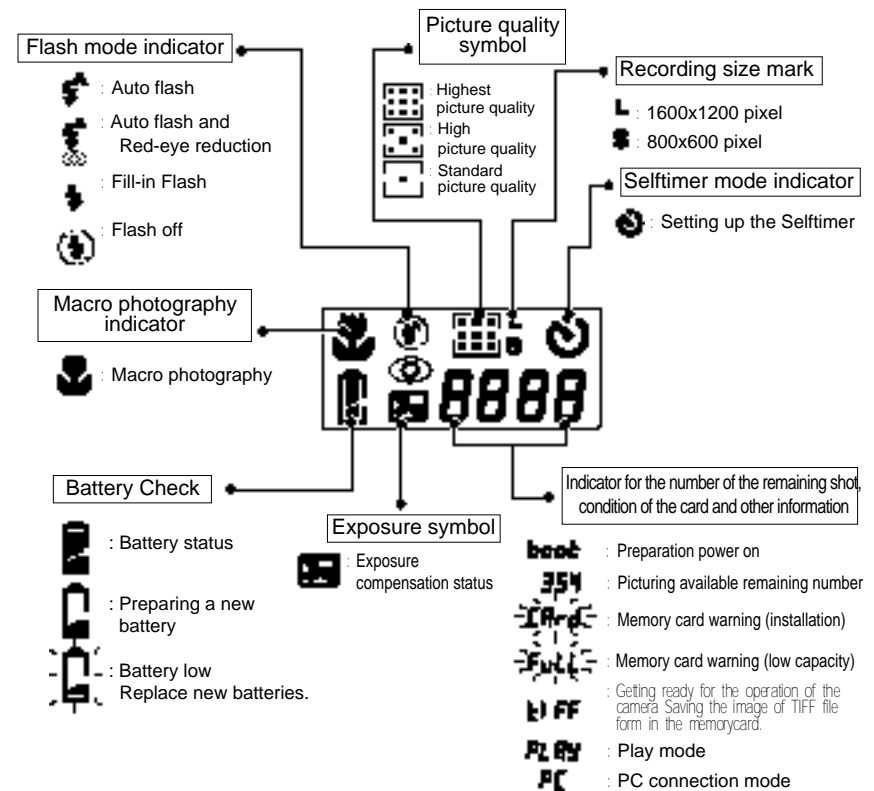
Flash mode indicator

: Auto flash

: Auto flash and Red-eye reduction

: Fill-in Flash

: Flash off

Picture quality symbol

: Highest picture quality

: High picture quality

: Standard picture quality

Recording size mark

L : 1600x1200 pixel

S : 800x600 pixel

Selftimer mode indicator

: Setting up the Selftimer

Macro photography indicator

: Macro photography

8888

Battery Check

: Battery status

: Preparing a new battery

: Battery low Replace new batteries.

Exposure symbol

: Exposure compensation status

Indicator for the number of the remaining shot, condition of the card and other information

boot : Preparation power on

354 : Picturing available remaining number

CArd : Memory card warning (installation)

FuLL : Memory card warning (low capacity)

tiFF : Getting ready for the operation of the camera Saving the image of TIFF file form in the memorycard.

PLAy : Play mode

PC : PC connection mode